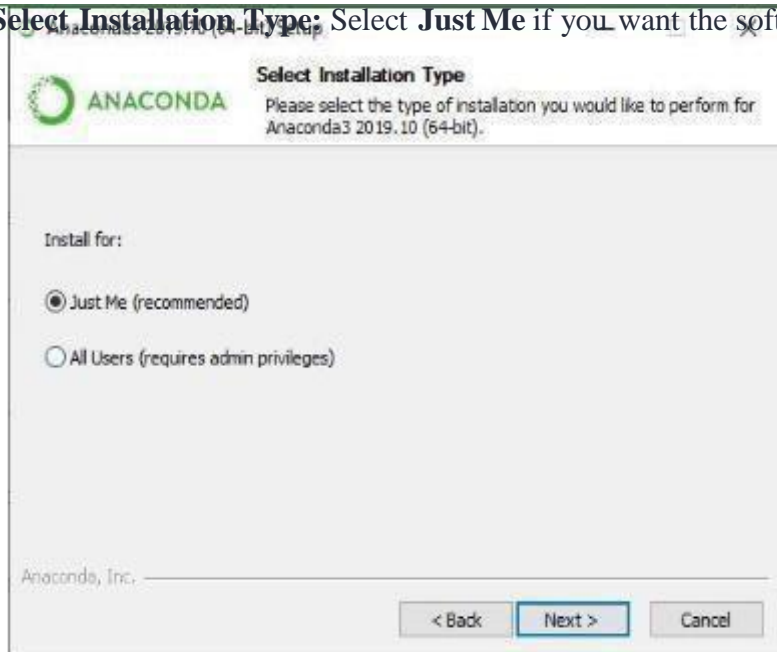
Select Installation Type: Select Just Me if you want the soft

Anaconda3 2019.10 (64-bit) Setup

ANACONDA

Select Installation Type

Please select the type of installation you would like to perform for Anaconda3 2019.10 (64-bit).

Install for:

Just Me (recommended)

All Users (requires admin privileges)

Anaconda, Inc.

< Back

Next >

Cancel